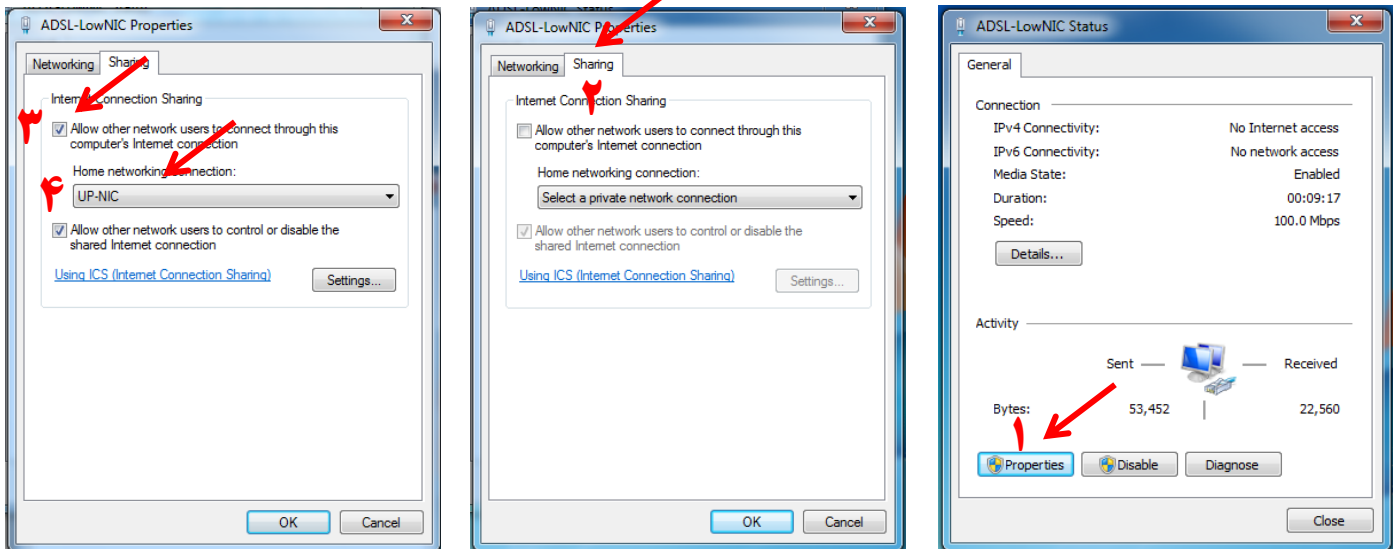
ADSL-LowNIC Properties

Networking Sharing

Internet Connection Sharing

۳

Allow other network users to connect through this computer's Internet connection

Home networking connection:

۴

UP-NIC

Allow other network users to control or disable the shared Internet connection

Using ICS (Internet Connection Sharing)

Settings...

OK Cancel

ADSL-LowNIC Properties

Networking Sharing

Internet Connection Sharing

۲

Allow other network users to connect through this computer's Internet connection

Home networking connection:

Select a private network connection

Allow other network users to control or disable the shared Internet connection

Using ICS (Internet Connection Sharing)

Settings...

OK Cancel

ADSL-LowNIC Status

General

Connection

| | |
|---|---|
| IPv4 Connectivity: | No Internet access |
| IPv6 Connectivity: | No network access |
| Media State: | Enabled |
| Duration: | 00:09:17 |
| Speed: | 100.0 Mbps |

Details...

Activity

Sent — — Received

Bytes: 53,452 | 22,560

۱

Properties Disable Diagnose

Close